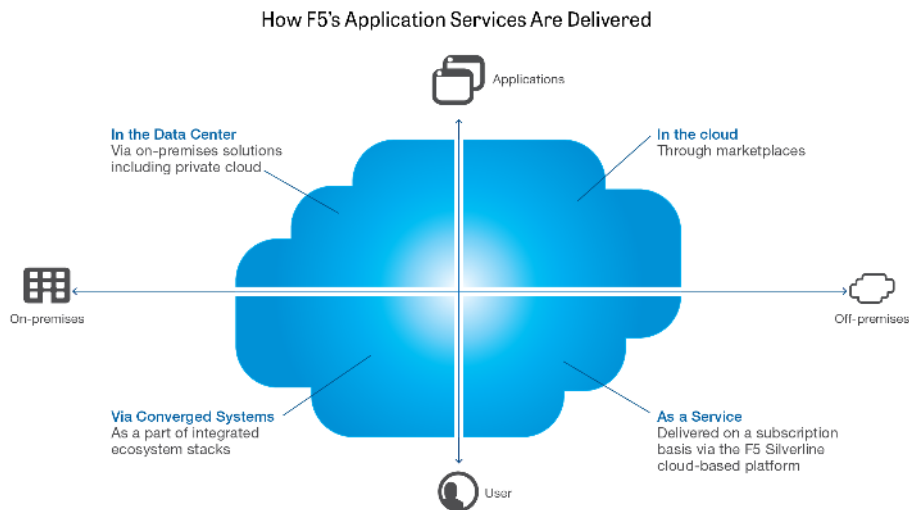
How F5's Application Services Are Delivered

Applications

In the Data Center
Via on-premises solutions including private cloud

In the cloud
Through marketplaces

On-premises

Off-premises

Via Converged Systems
As a part of integrated ecosystem stacks

As a Service
Delivered on a subscription basis via the F5 Silverline cloud-based platform

User